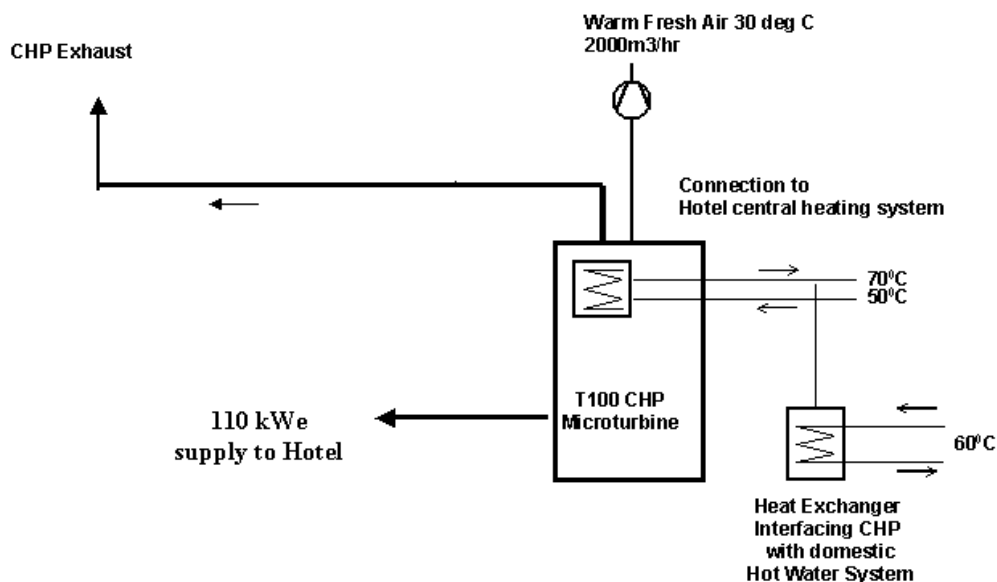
Warm Fresh Air 30 deg C
2000m3/hr

CHP Exhaust

Connection to
Hotel central heating system

70$^0$C
50$^0$C

T100 CHP
Microturbine

110 kWe
supply to Hotel

60$^0$C

Heat Exchanger
Interfacing CHP
with domestic
Hot Water System